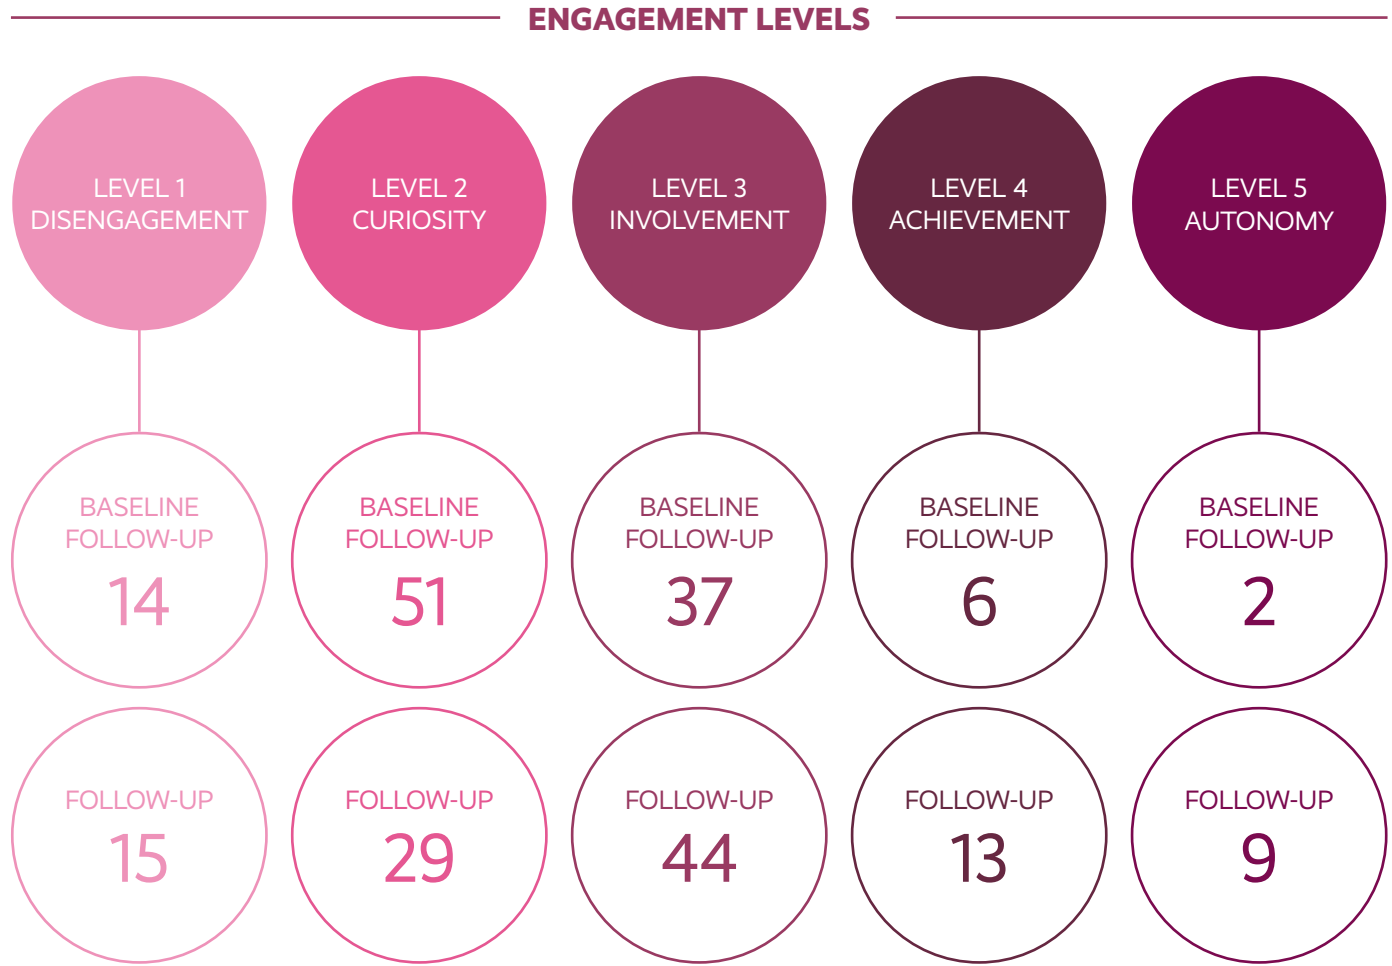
ENGAGEMENT LEVELS

LEVEL 1
DISENGAGEMENT

LEVEL 2
CURIOSITY

LEVEL 3
INVOLVEMENT

LEVEL 4
ACHIEVEMENT

LEVEL 5
AUTONOMY

BASELINE
FOLLOW-UP
14

BASELINE
FOLLOW-UP
51

BASELINE
FOLLOW-UP
37

BASELINE
FOLLOW-UP
6

BASELINE
FOLLOW-UP
2

FOLLOW-UP
15

FOLLOW-UP
29

FOLLOW-UP
44

FOLLOW-UP
13

FOLLOW-UP
9